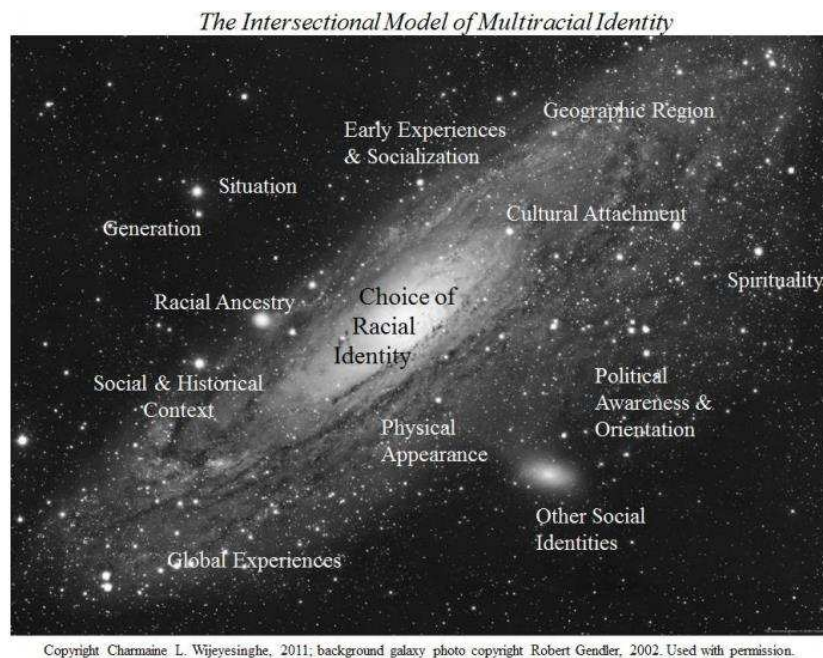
The Intersectional Model of Multiracial Identity

Geographic Region

Early Experiences & Socialization

Situation

Generation

Cultural Attachment

Spirituality

Racial Ancestry

Choice of Racial Identity

Social & Historical Context

Political Awareness & Orientation

Physical Appearance

Other Social Identities

Global Experiences

Copyright Charmaine L. Wijeyesinghe, 2011; background galaxy photo copyright Robert Gendler, 2002. Used with permission.